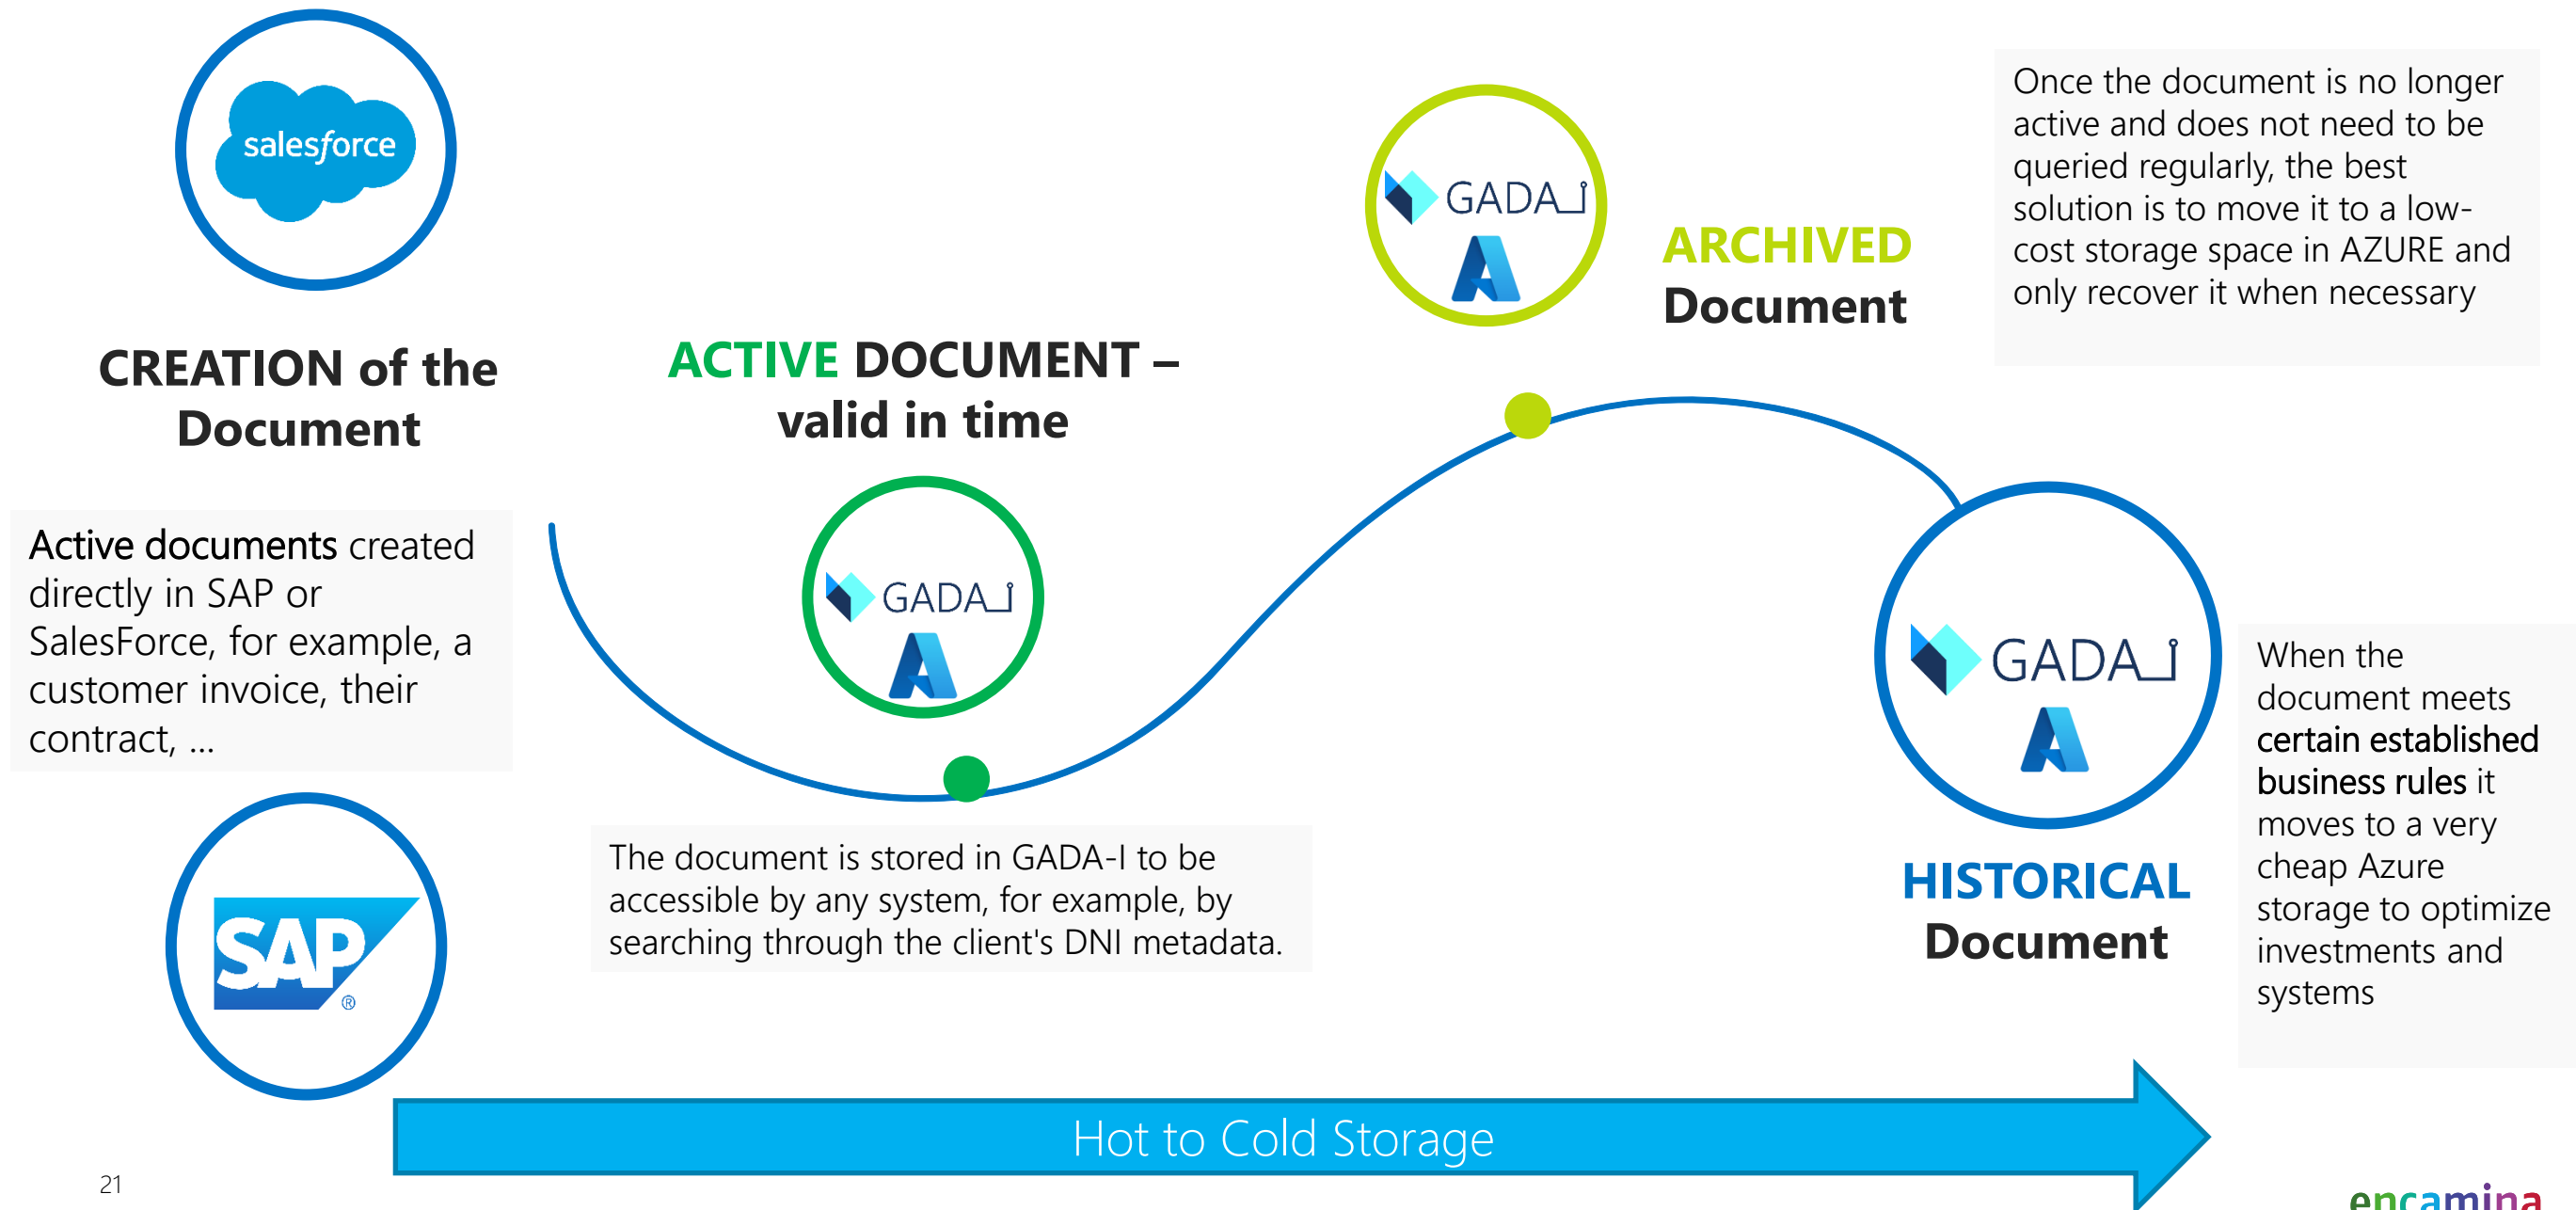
salesforce

CREATION of the Document

Active documents created directly in SAP or SalesForce, for example, a customer invoice, their contract, ...

SAP

ACTIVE DOCUMENT – valid in time

GADA_I

The document is stored in GADA-I to be accessible by any system, for example, by searching through the client's DNI metadata.

GADA_I

ARCHIVED Document

Once the document is no longer active and does not need to be queried regularly, the best solution is to move it to a low-cost storage space in AZURE and only recover it when necessary

GADA_I

HISTORICAL Document

When the document meets certain established business rules it moves to a very cheap Azure storage to optimize investments and systems

Hot to Cold Storage

21

encamina